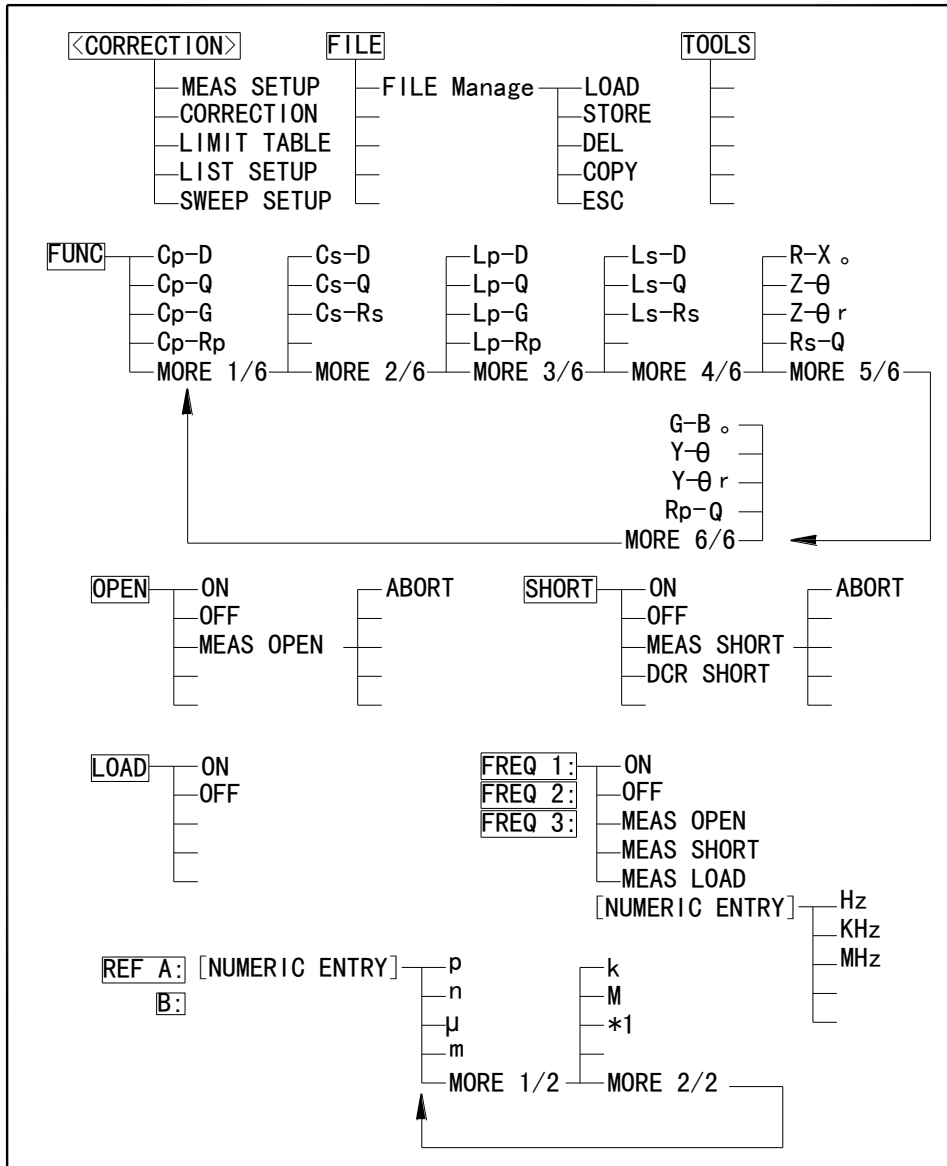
<CORRECTION>
MEAS SETUP
CORRECTION
LIMIT TABLE
LIST SETUP
SWEEP SETUP

FILE
FILE Manage
LOAD
STORE
DEL
COPY
ESC

TOOLS

FUNC
Cp-D
Cp-Q
Cp-G
Cp-Rp
MORE 1/6

Cs-D
Cs-Q
Cs-Rs
MORE 2/6

Lp-D
Lp-Q
Lp-G
Lp-Rp
MORE 3/6

Ls-D
Ls-Q
Ls-Rs
MORE 4/6

R-X 。
Z-θ
Z-θ r
Rs-Q
MORE 5/6

G-B 。
Y-θ
Y-θ r
Rp-Q
MORE 6/6

OPEN
ON
OFF
MEAS OPEN

ABORT

SHORT
ON
OFF
MEAS SHORT
DCR SHORT

ABORT

LOAD
ON
OFF

FREQ 1:
FREQ 2:
FREQ 3:
ON
OFF
MEAS OPEN
MEAS SHORT
MEAS LOAD
[NUMERIC ENTRY]
Hz
KHz
MHz

REF A: [NUMERIC ENTRY]
B:
p
n
μ
m
MORE 1/2

k
M
*1
MORE 2/2